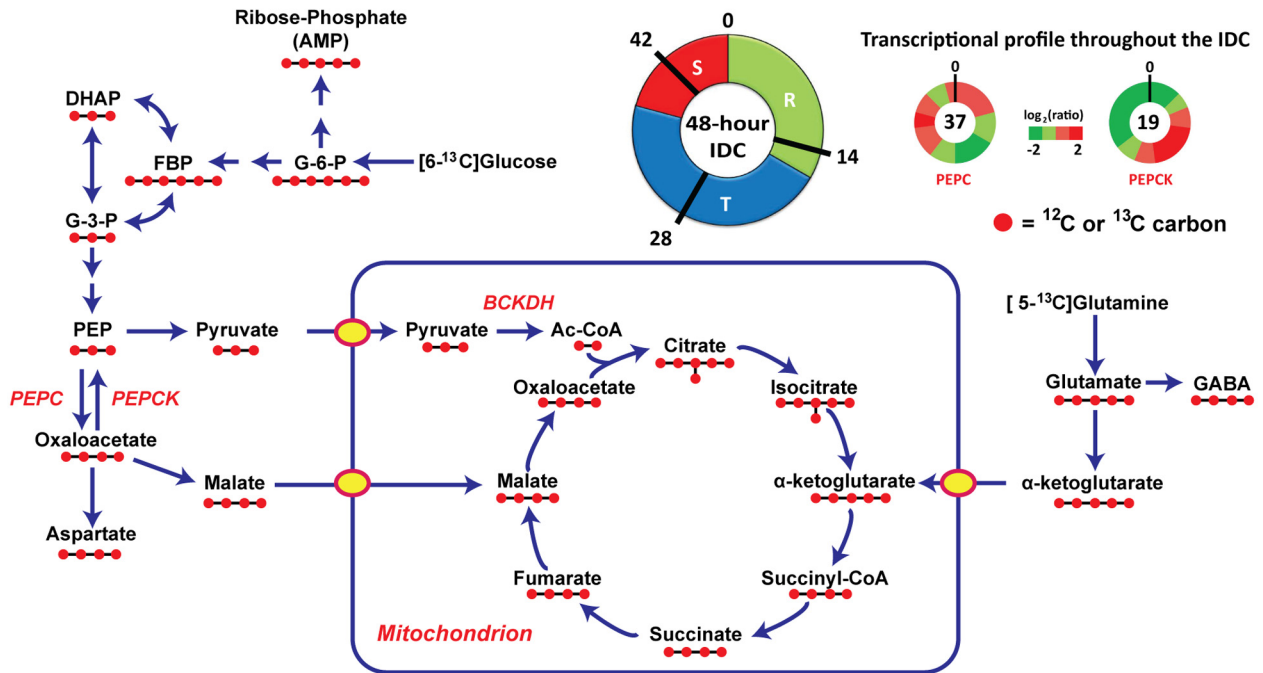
Ribose-Phosphate (AMP)

DHAP

FBP

G-6-P

[6-$^{13}$C]Glucose

G-3-P

0

42

S

R

48-hour IDC

14

T

28

Transcriptional profile throughout the IDC

0

37

log$_2$(ratio)

-2

2

0

19

PEPC

PEPCK

= $^{12}$C or $^{13}$C carbon

PEP

Pyruvate

BCKDH

Pyruvate

Ac-CoA

Citrate

[ 5-$^{13}$C]Glutamine

Oxaloacetate

Isocitrate

Glutamate

GABA

PEPC

PEPCK

Oxaloacetate

Malate

Malate

α-ketoglutarate

α-ketoglutarate

Aspartate

Fumarate

Succinyl-CoA

Mitochondrion

Succinate